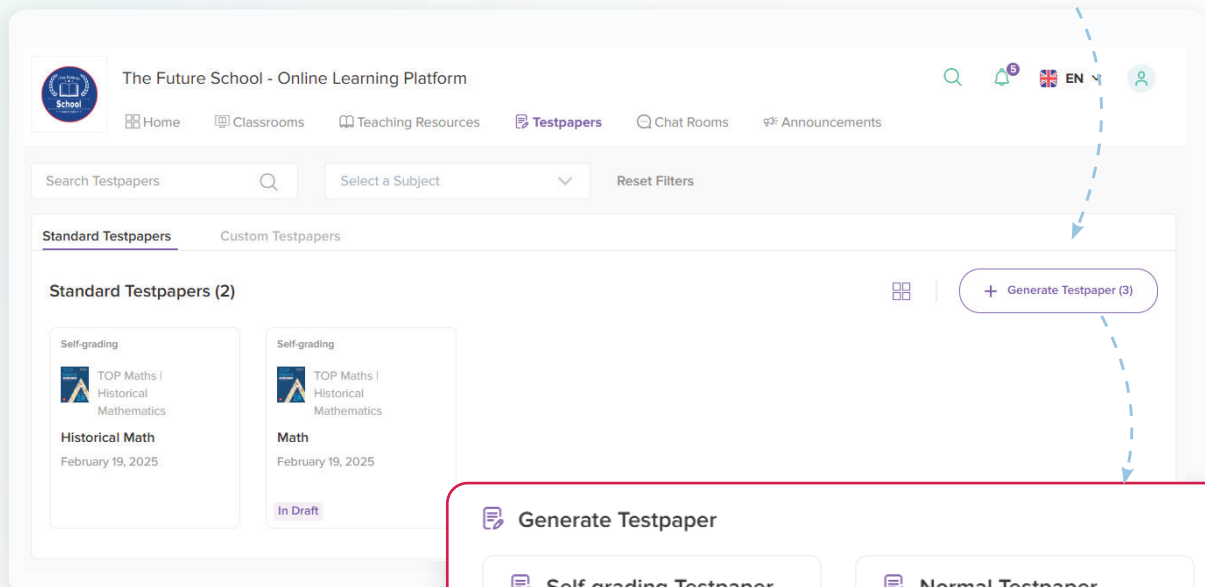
School

The Future School - Online Learning Platform

Home Classrooms Teaching Resources Testpapers Chat Rooms Announcements

5 EN

Search Testpapers

Select a Subject

Reset Filters

Standard Testpapers Custom Testpapers

Standard Testpapers (2)

+ Generate Testpaper (3)

Self-grading

TOP Maths | Historical Mathematics

Historical Math

February 19, 2025

Self-grading

TOP Maths | Historical Mathematics

Math

February 19, 2025

In Draft

Generate Testpaper

Self-grading Testpaper

Normal Testpaper